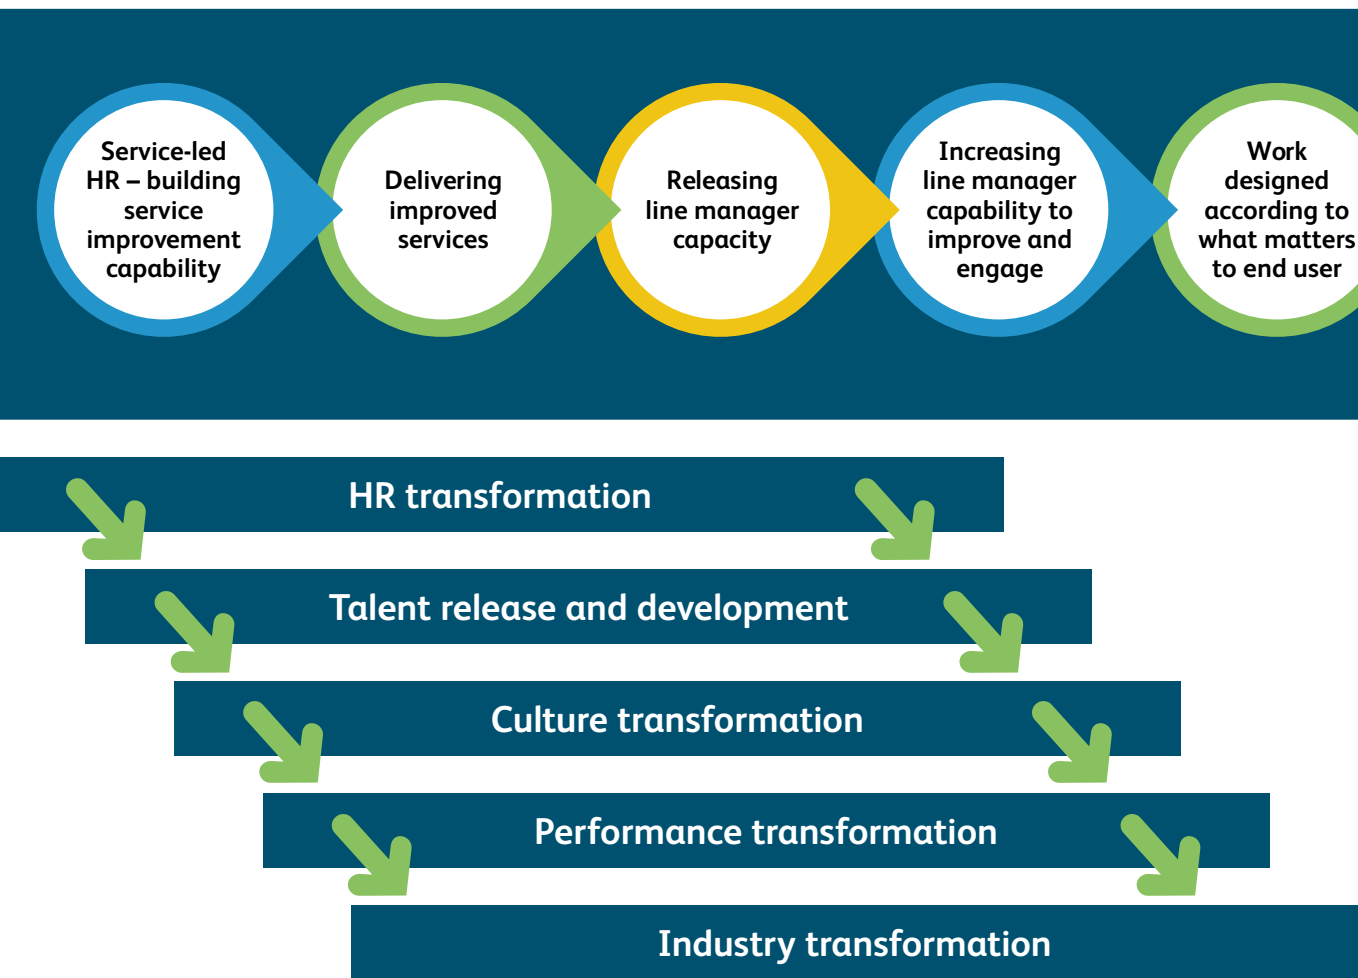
Service-led HR – building service improvement capability

Delivering improved services

Releasing line manager capacity

Increasing line manager capability to improve and engage

Work designed according to what matters to end user

HR transformation

Talent release and development

Culture transformation

Performance transformation

Industry transformation